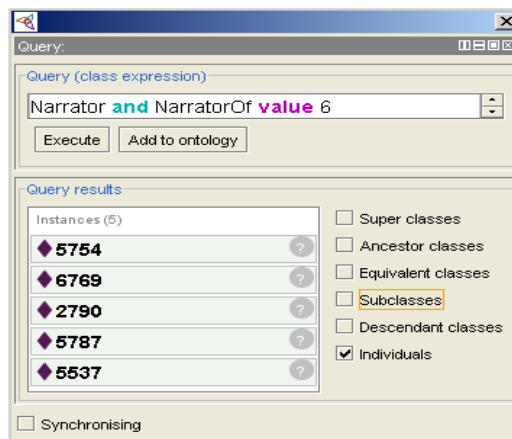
Query:

Query (class expression)

Narrator and NarratorOf value 6

Execute Add to ontology

Query results

Instances (5)

5754
6769
2790
5787
5537

Super classes
Ancestor classes
Equivalent classes
Subclasses
Descendant classes
Individuals

Synchronising